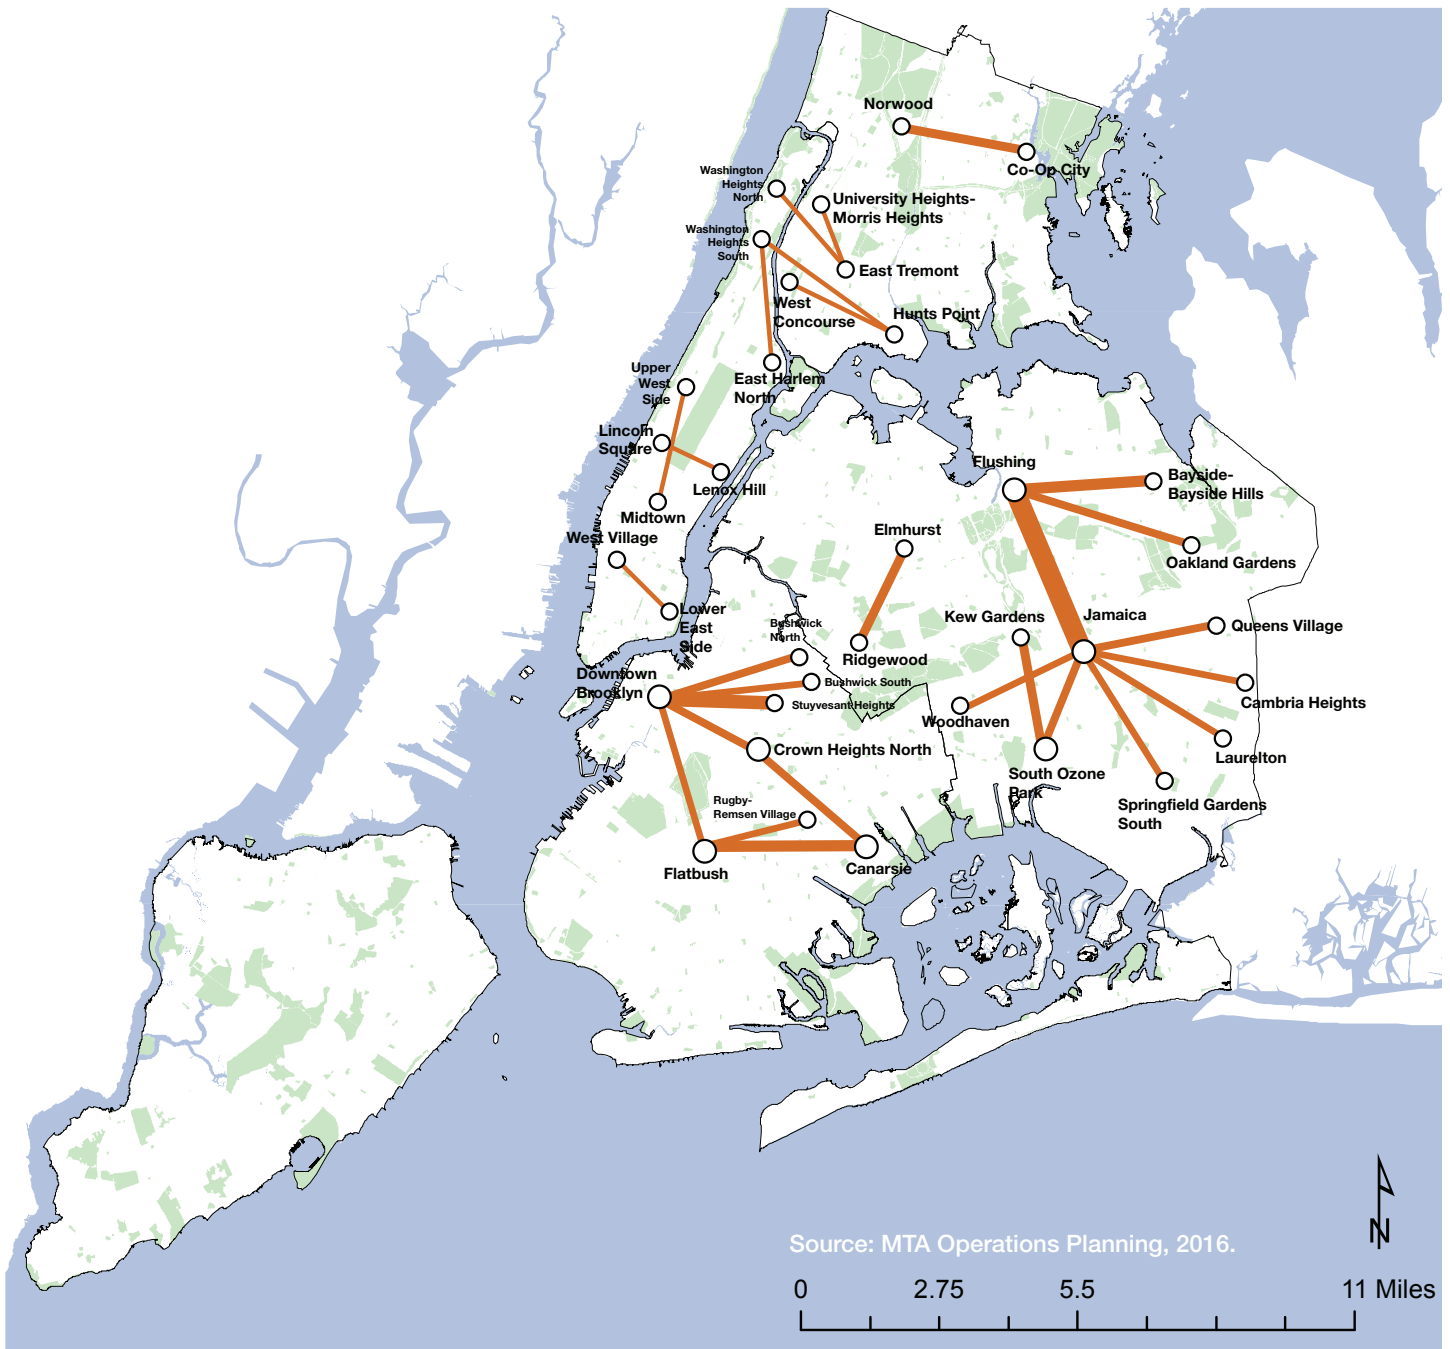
Norwood
Co-Op City
Washington Heights North
University Heights-Morris Heights
Washington Heights South
East Tremont
West Concourse
Hunts Point
East Harlem North
Upper West Side
Lincoln Square
Lenox Hill
Midtown
West Village
Lower East Side
Flushing
Bayside-Bayside Hills
Oakland Gardens
Elmhurst
Kew Gardens
Jamaica
Queens Village
Bushwick North
Ridgewood
Downtown Brooklyn
Bushwick South
Stuyvesant Heights
Woodhaven
Cambria Heights
Crown Heights North
Laurelton
South Ozone Park
Springfield Gardens South
Rugby-Remsen Village
Flatbush
Canarsie
Source: MTA Operations Planning, 2016.
0
2.75
5.5
11 Miles
N